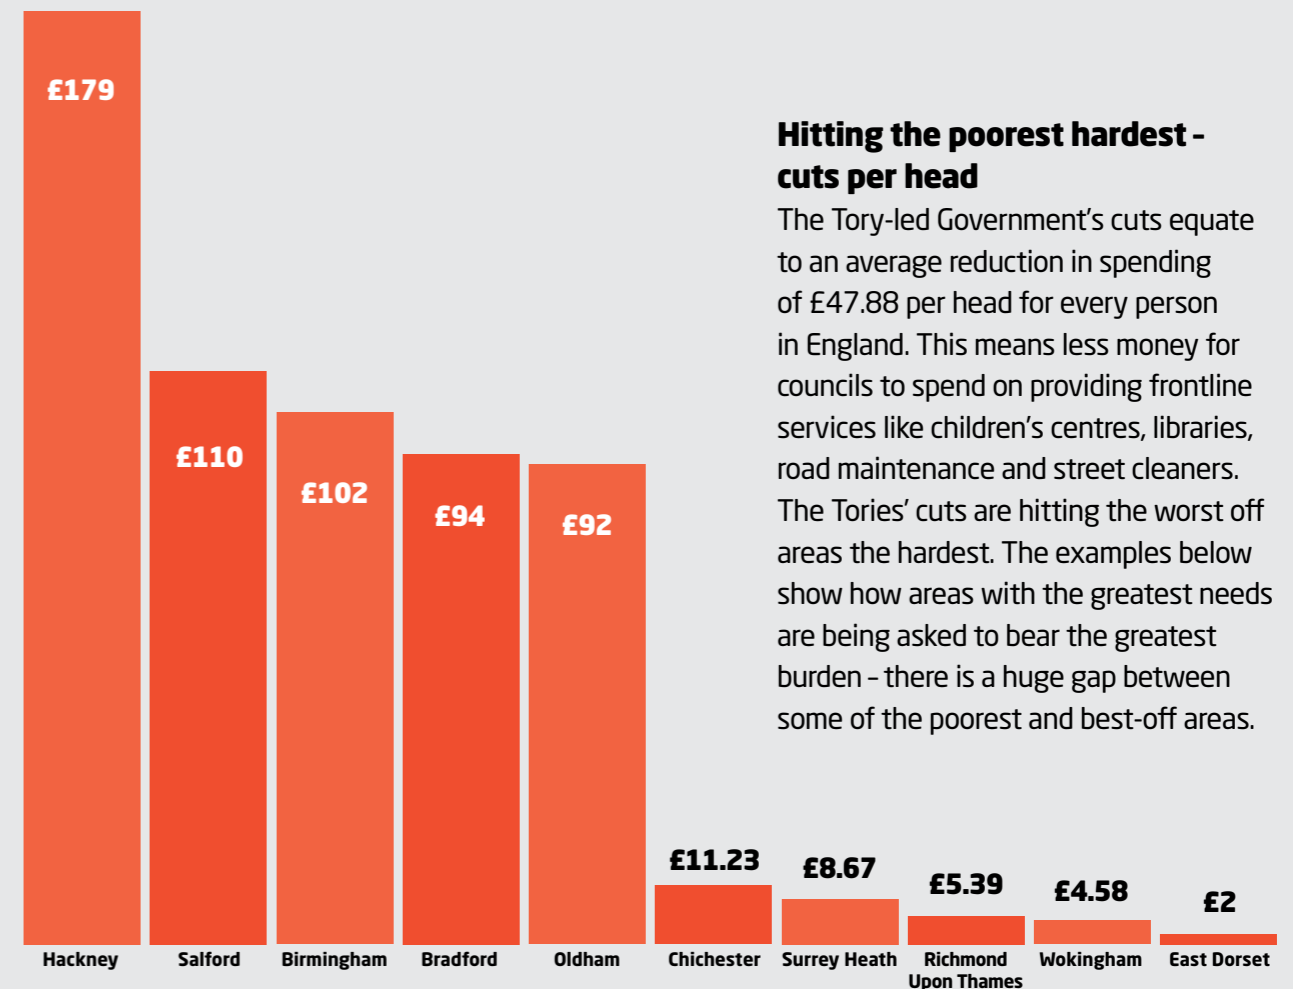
£179

£110

£102

£94

£92

**Hitting the poorest hardest – cuts per head**

The Tory-led Government's cuts equate to an average reduction in spending of £47.88 per head for every person in England. This means less money for councils to spend on providing frontline services like children's centres, libraries, road maintenance and street cleaners. The Tories' cuts are hitting the worst off areas the hardest. The examples below show how areas with the greatest needs are being asked to bear the greatest burden – there is a huge gap between some of the poorest and best-off areas.

£11.23

£8.67

£5.39

£4.58

£2

Hackney

Salford

Birmingham

Bradford

Oldham

Chichester

Surrey Heath

Richmond Upon Thames

Wokingham

East Dorset